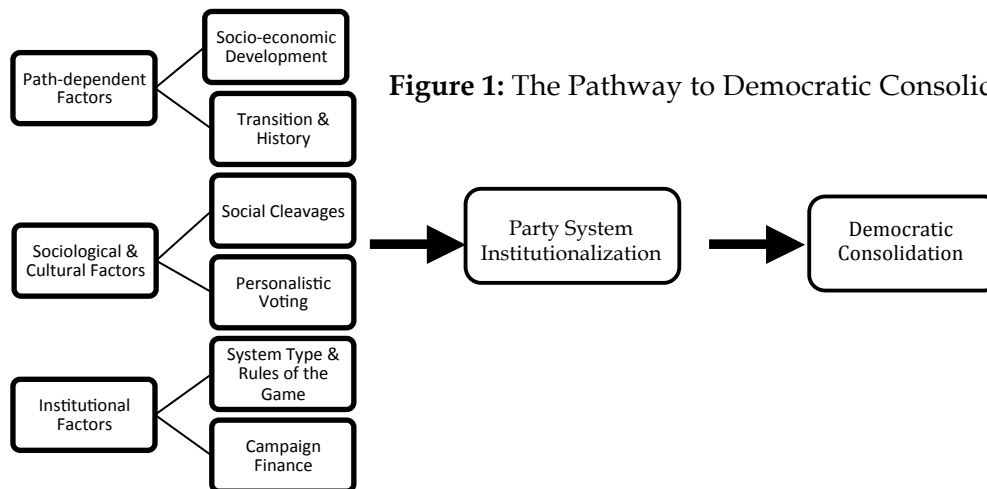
Figure 1: The Pathway to Democratic Consolic

Path-dependent Factors

Socio-economic Development

Transition & History

Sociological & Cultural Factors

Social Cleavages

Personalistic Voting

Institutional Factors

System Type & Rules of the Game

Campaign Finance

Party System Institutionalization

Democratic Consolidation